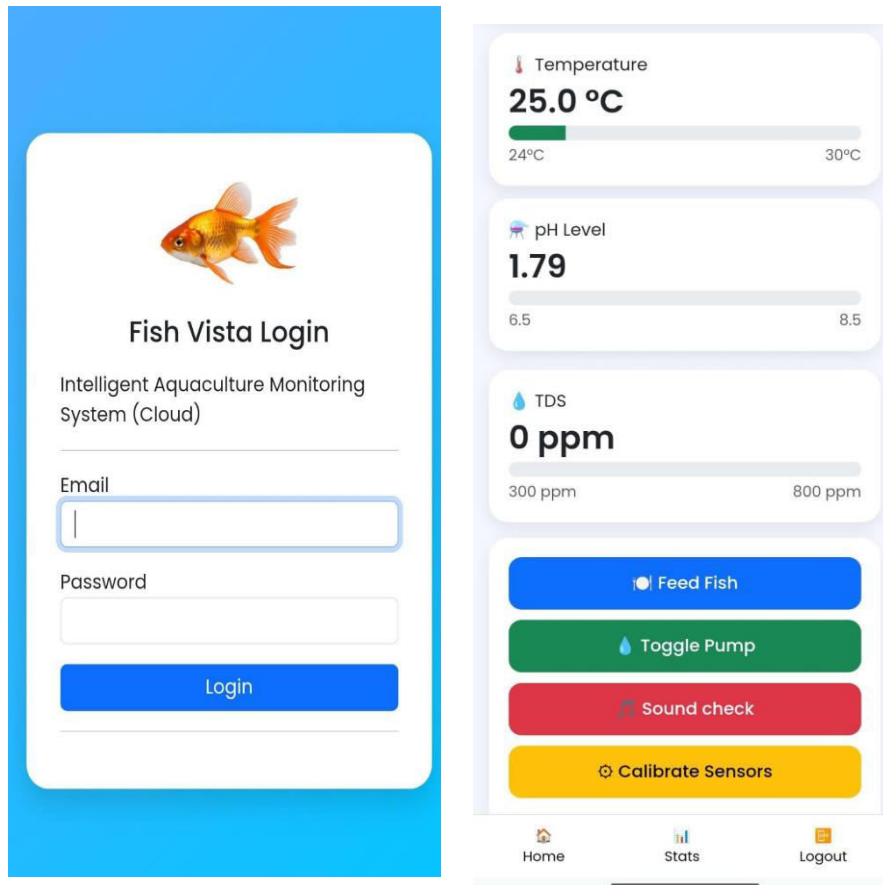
Fish Vista Login

Intelligent Aquaculture Monitoring System (Cloud)

Email

Password

Login

Temperature
25.0 °C
24°C 30°C

pH Level
1.79
6.5 8.5

TDS
0 ppm
300 ppm 800 ppm

Feed Fish

Toggle Pump

Sound check

Calibrate Sensors

Home Stats Logout